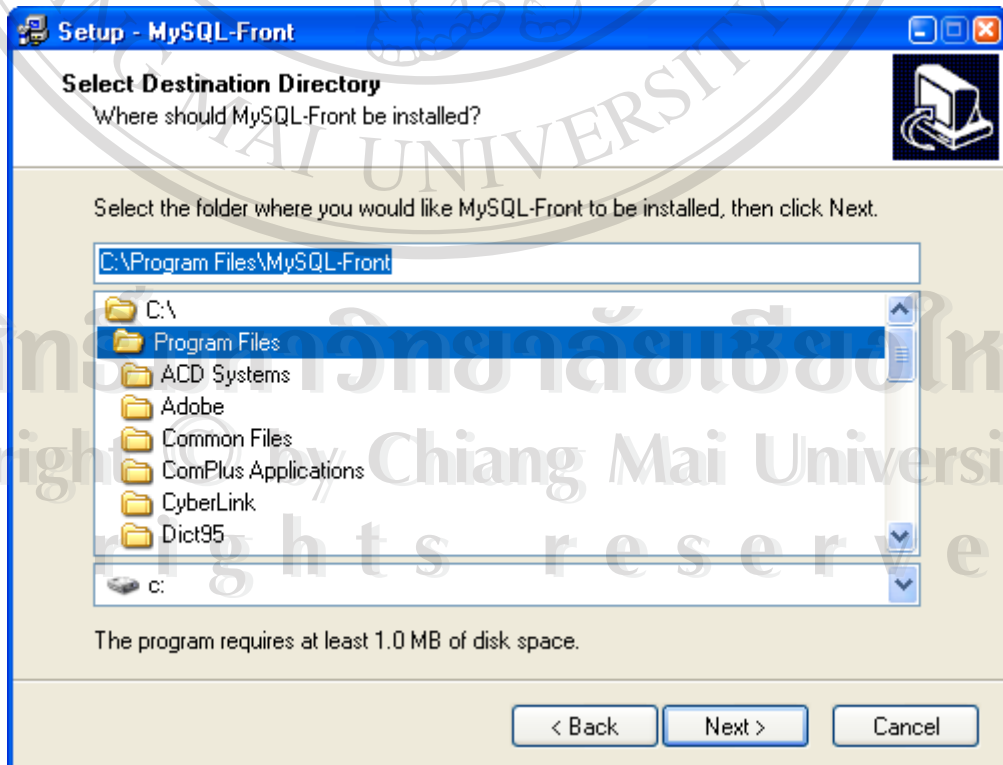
Setup - MySQL-Front

Select Destination Directory
Where should MySQL-Front be installed?

AI UNIVERSITY

Select the folder where you would like MySQL-Front to be installed, then click Next.

C:\Program Files\MySQL-Front

C:\
Program Files
ACD Systems
Adobe
Common Files
ComPlus Applications
CyberLink
Dict95

c:

The program requires at least 1.0 MB of disk space.

< Back
Next >
Cancel

ลิขสิทธิ์มหาวิทยาลัยเชียงใหม่
Copyright © by Chiang Mai University
All rights reserved